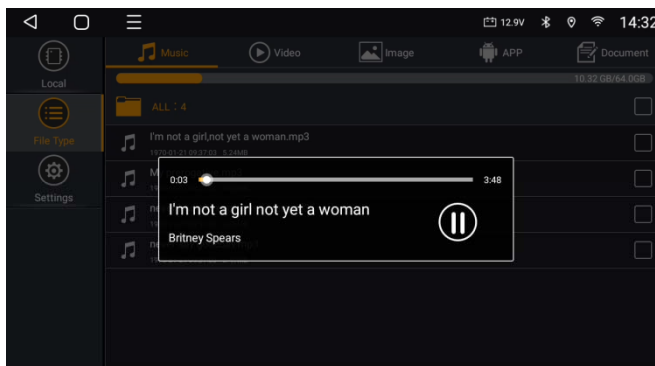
12.9V 14:32

Local

File Type

Settings

Music Video Image APP Document

10.32 GB/64.0GB

ALL : 4

I'm not a girl,not yet a woman.mp3
1970-01-21 09:37:03 5.34MB

M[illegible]
1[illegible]

ne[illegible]
1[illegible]

ne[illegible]
1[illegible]

0:03 3:48

I'm not a girl not yet a woman

Britney Spears